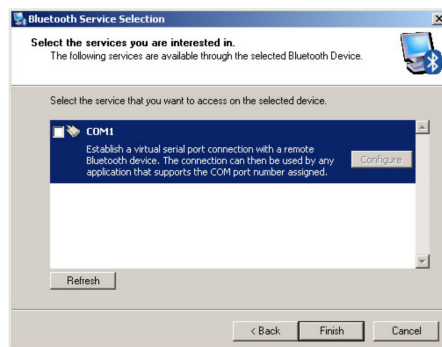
Bluetooth Service Selection

Select the services you are interested in.
The following services are available through the selected Bluetooth Device.

Select the service that you want to access on the selected device.

COM1
Establish a virtual serial port connection with a remote Bluetooth device. The connection can then be used by any application that supports the COM port number assigned.

Configure

Refresh

< Back Finish Cancel